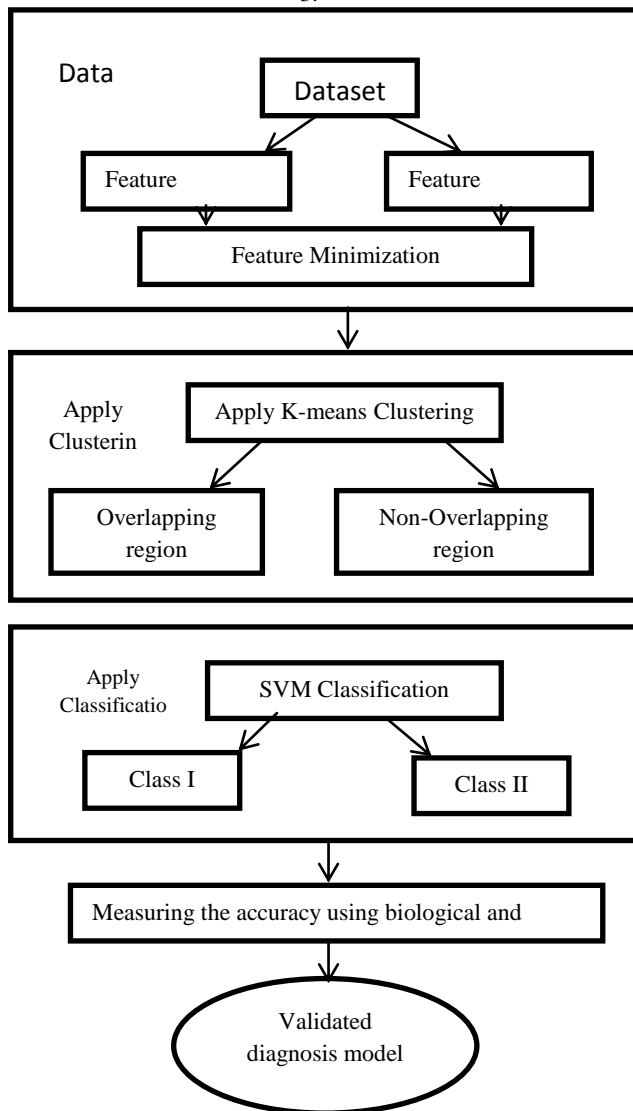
Data

Dataset

Feature

Feature

Feature Minimization

Apply Clusterin

Apply K-means Clustering

Overlapping region

Non-Overlapping region

Apply Classificatio

SVM Classification

Class I

Class II

Measuring the accuracy using biological and

Validated diagnosis model